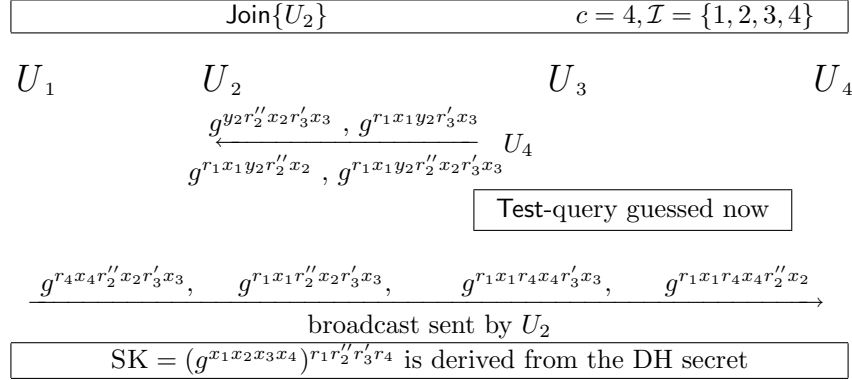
Join$\{U_2\}$ $c = 4, \mathcal{I} = \{1, 2, 3, 4\}$

$U_1$ $U_2$ $U_3$ $U_4$

$g^{y_2 r_2'' x_2 r_3' x_3}$ , $g^{r_1 x_1 y_2 r_3' x_3}$

$U_4$

$g^{r_1 x_1 y_2 r_2'' x_2}$ , $g^{r_1 x_1 y_2 r_2'' x_2 r_3' x_3}$

Test-query guessed now

$g^{r_4 x_4 r_2'' x_2 r_3' x_3}$, $g^{r_1 x_1 r_2'' x_2 r_3' x_3}$, $g^{r_1 x_1 r_4 x_4 r_3' x_3}$, $g^{r_1 x_1 r_4 x_4 r_2'' x_2}$

broadcast sent by $U_2$

SK $= (g^{x_1 x_2 x_3 x_4})^{r_1 r_2'' r_3' r_4}$ is derived from the DH secret